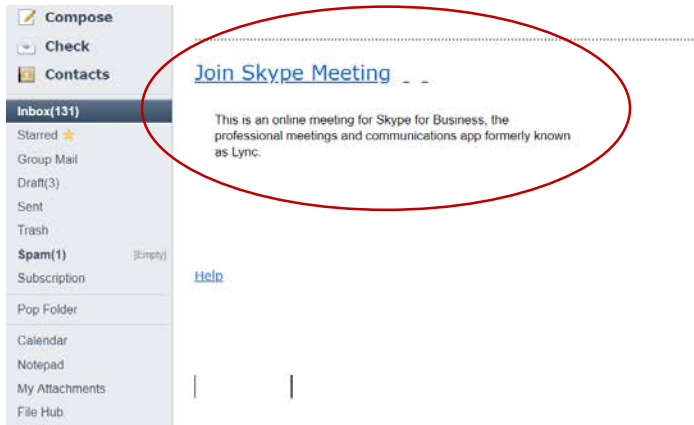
Compose
Check
Contacts
Inbox(131)
Starred
Group Mail
Draft(3)
Sent
Trash
Spam(1) [Empty]
Subscription
Pop Folder
Calendar
Notepad
My Attachments
File Hub

Join Skype Meeting

This is an online meeting for Skype for Business, the professional meetings and communications app formerly known as Lync.

Help